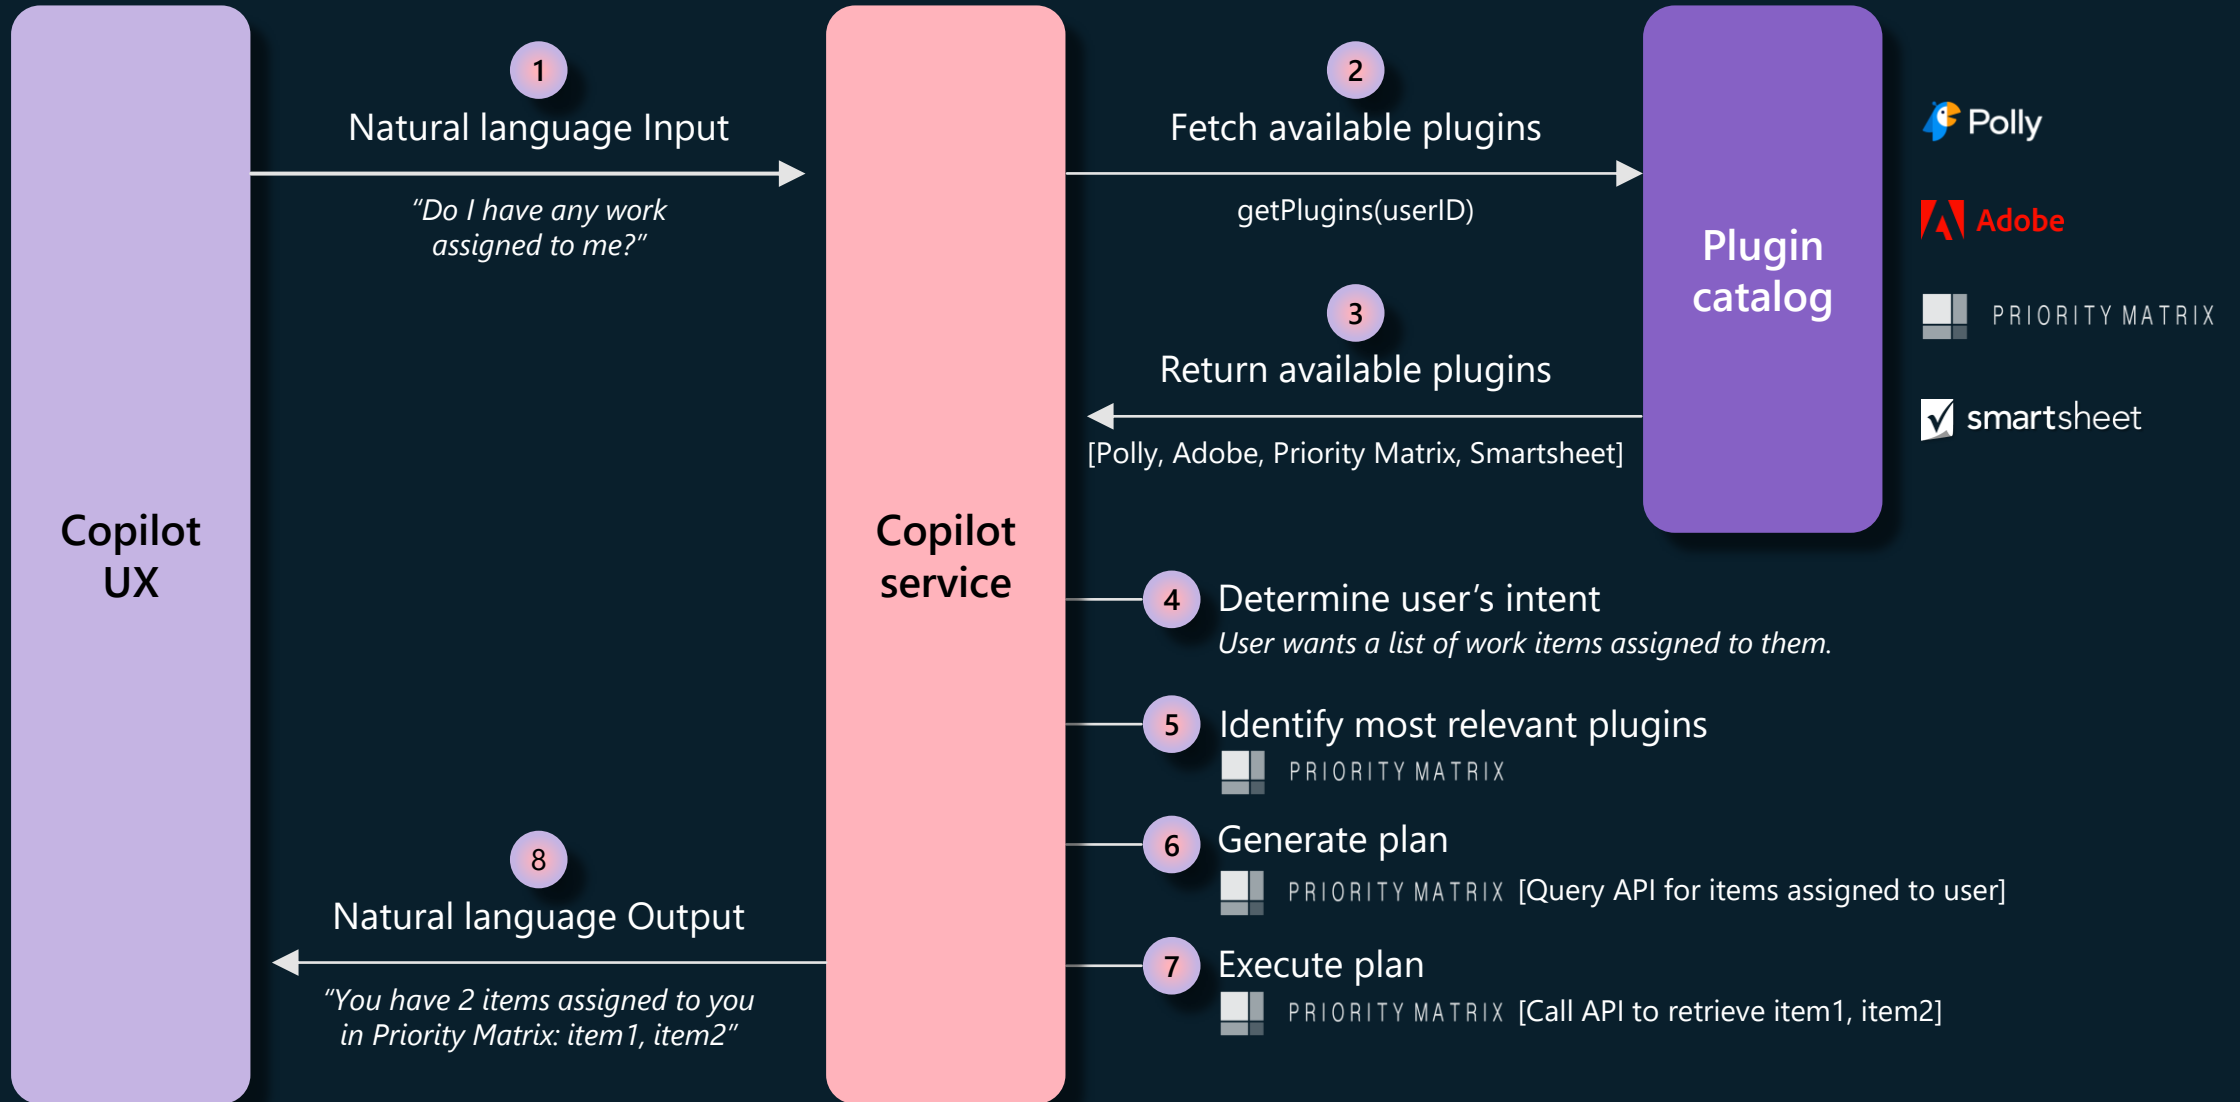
Copilot UX

1
Natural language Input
"Do I have any work assigned to me?"

Copilot service

2
Fetch available plugins
getPlugins(userID)

Plugin catalog

Polly
Adobe
PRIORITY MATRIX
smartsheet

3
Return available plugins
[Polly, Adobe, Priority Matrix, Smartsheet]

4
Determine user's intent
User wants a list of work items assigned to them.

5
Identify most relevant plugins
PRIORITY MATRIX

6
Generate plan
PRIORITY MATRIX [Query API for items assigned to user]

7
Execute plan
PRIORITY MATRIX [Call API to retrieve item1, item2]

8
Natural language Output
"You have 2 items assigned to you in Priority Matrix: item1, item2"